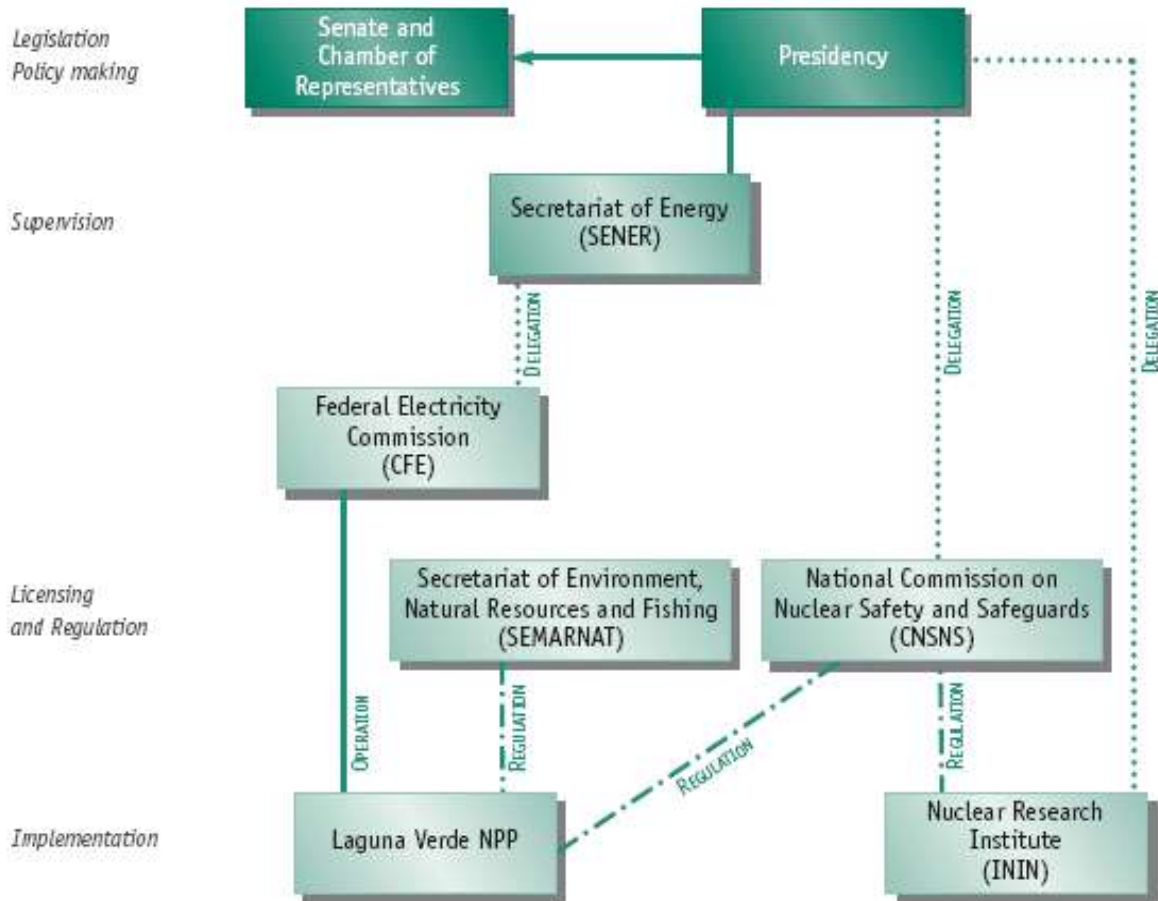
Legislation
Policy making

Senate and Chamber of Representatives

Presidency

Supervision

Secretariat of Energy (SENER)

DELEGATION

DELEGATION

DELEGATION

Federal Electricity Commission (CFE)

Licensing and Regulation

Secretariat of Environment, Natural Resources and Fishing (SEMARNAT)

National Commission on Nuclear Safety and Safeguards (CNSNS)

OPERATION

REGULATION

REGULATION

REGULATION

Implementation

Laguna Verde NPP

Nuclear Research Institute (ININ)